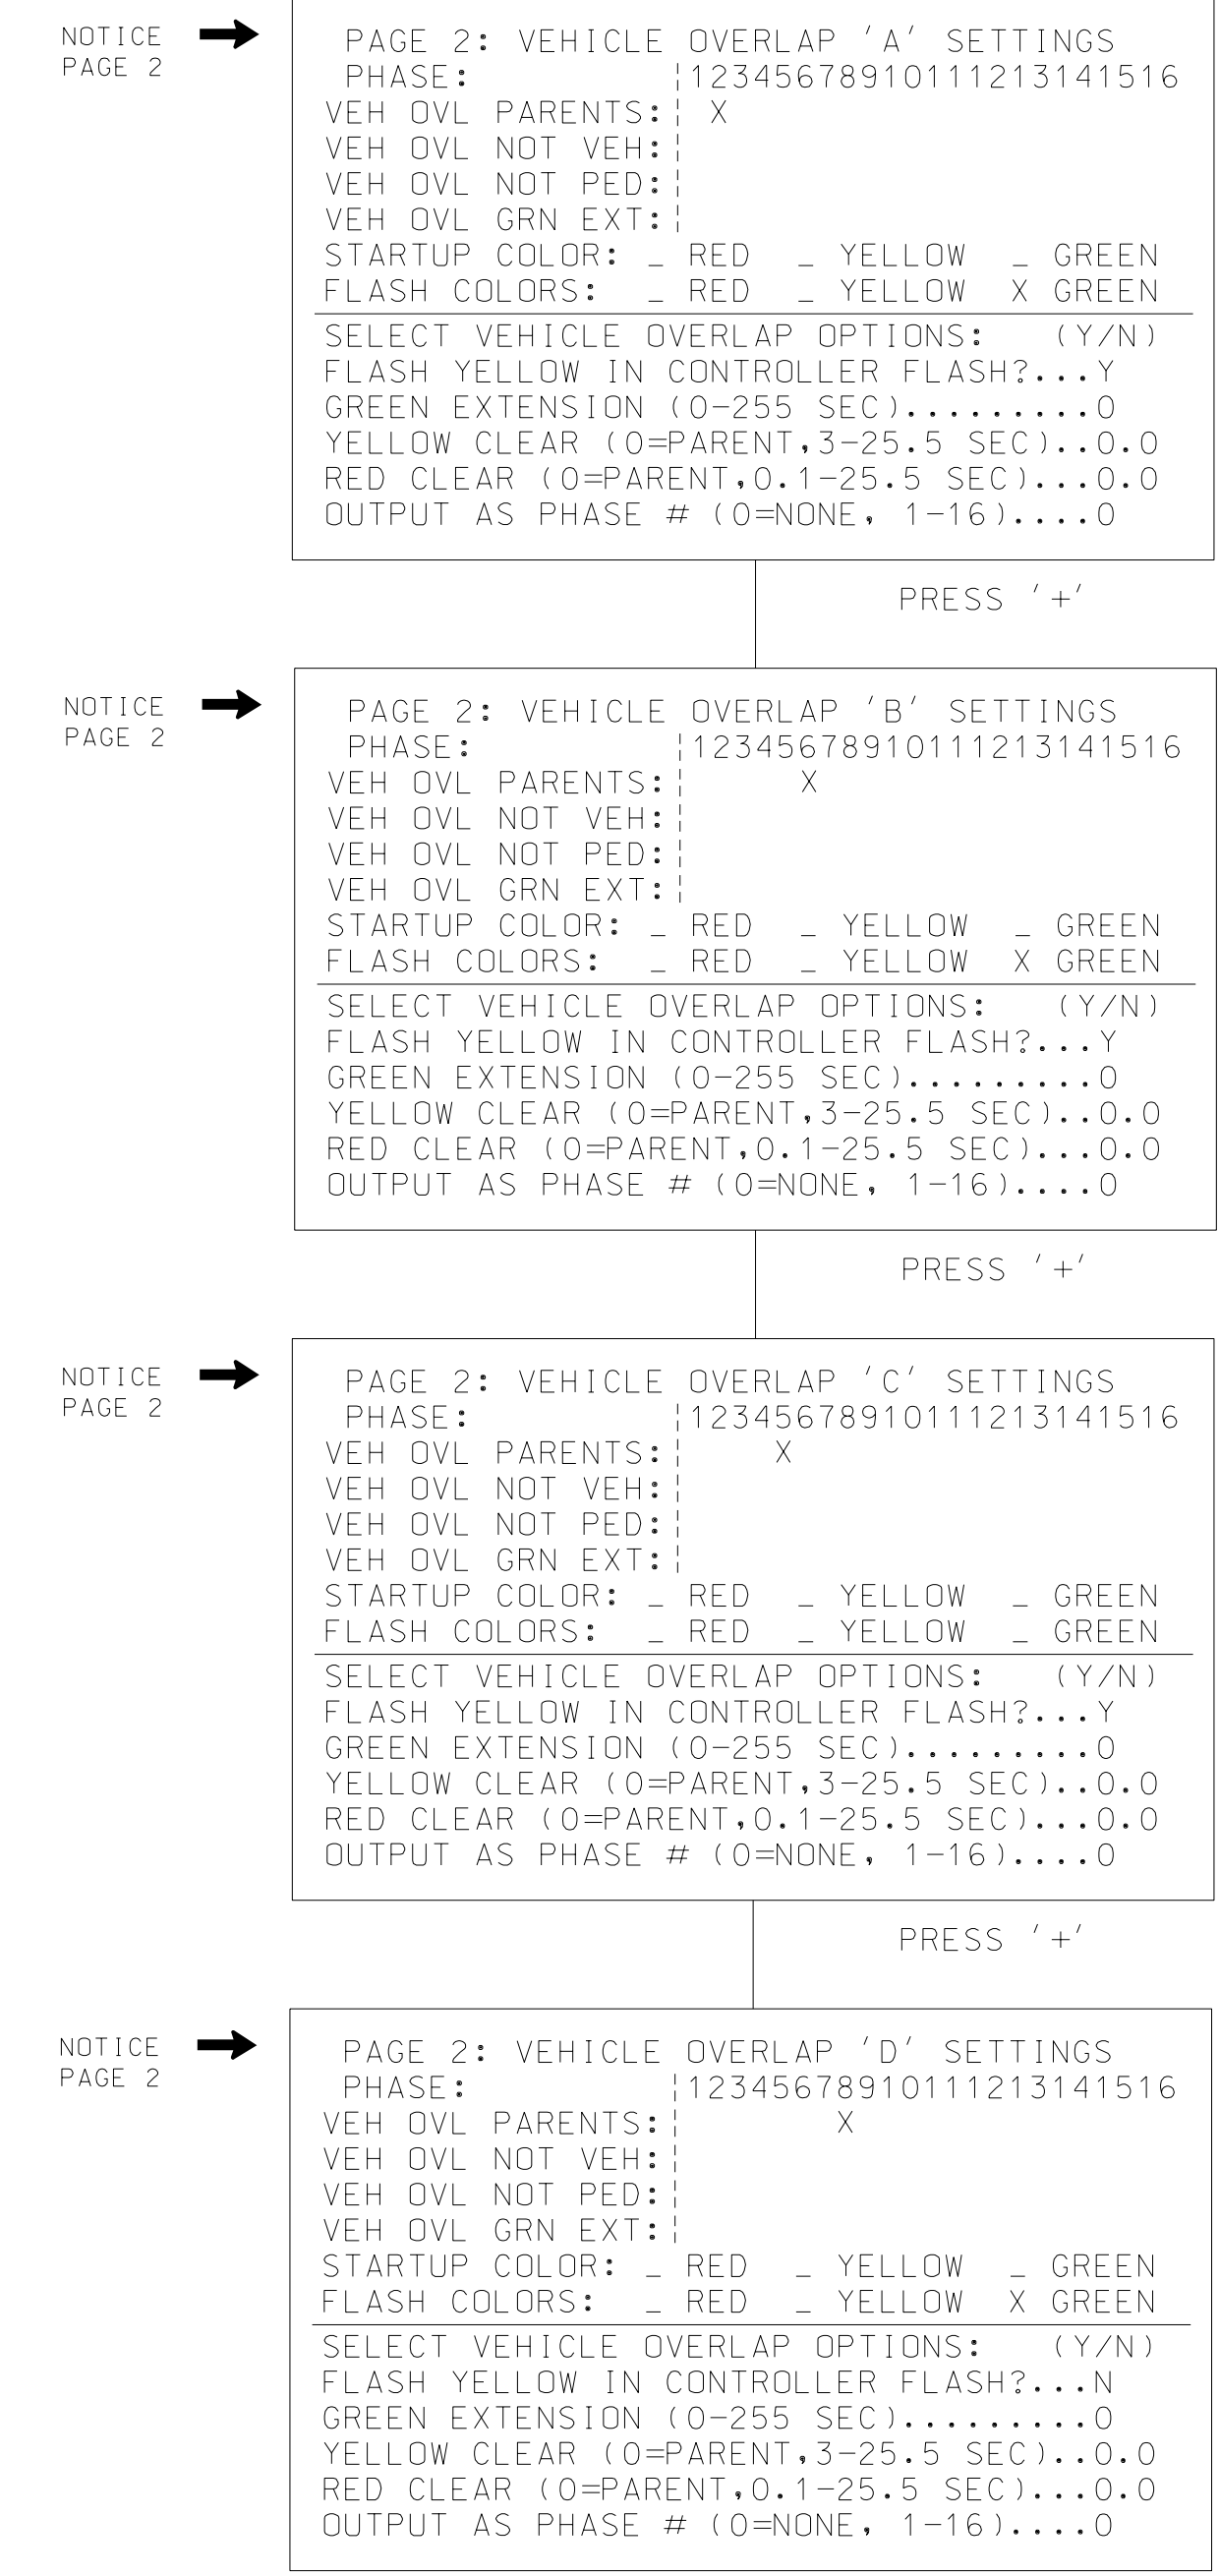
NOTICE PAGE 2

PAGE 2: VEHICLE OVERLAP 'A' SETTINGS
PHASE: ¦12345678910111213141516
VEH OVL PARENTS:¦ X
VEH OVL NOT VEH:¦
VEH OVL NOT PED:¦
VEH OVL GRN EXT:¦
STARTUP COLOR: _ RED _ YELLOW _ GREEN
FLASH COLORS: _ RED _ YELLOW X GREEN
SELECT VEHICLE OVERLAP OPTIONS: (Y/N)
FLASH YELLOW IN CONTROLLER FLASH?...Y
GREEN EXTENSION (0-255 SEC).........0
YELLOW CLEAR (0=PARENT,3-25.5 SEC)..0.0
RED CLEAR (0=PARENT,0.1-25.5 SEC)...0.0
OUTPUT AS PHASE # (0=NONE, 1-16)....0

PRESS '+'

NOTICE PAGE 2

PAGE 2: VEHICLE OVERLAP 'B' SETTINGS
PHASE: ¦12345678910111213141516
VEH OVL PARENTS:¦ X
VEH OVL NOT VEH:¦
VEH OVL NOT PED:¦
VEH OVL GRN EXT:¦
STARTUP COLOR: _ RED _ YELLOW _ GREEN
FLASH COLORS: _ RED _ YELLOW X GREEN
SELECT VEHICLE OVERLAP OPTIONS: (Y/N)
FLASH YELLOW IN CONTROLLER FLASH?...Y
GREEN EXTENSION (0-255 SEC).........0
YELLOW CLEAR (0=PARENT,3-25.5 SEC)..0.0
RED CLEAR (0=PARENT,0.1-25.5 SEC)...0.0
OUTPUT AS PHASE # (0=NONE, 1-16)....0

PRESS '+'

NOTICE PAGE 2

PAGE 2: VEHICLE OVERLAP 'C' SETTINGS
PHASE: ¦12345678910111213141516
VEH OVL PARENTS:¦ X
VEH OVL NOT VEH:¦
VEH OVL NOT PED:¦
VEH OVL GRN EXT:¦
STARTUP COLOR: _ RED _ YELLOW _ GREEN
FLASH COLORS: _ RED _ YELLOW _ GREEN
SELECT VEHICLE OVERLAP OPTIONS: (Y/N)
FLASH YELLOW IN CONTROLLER FLASH?...Y
GREEN EXTENSION (0-255 SEC).........0
YELLOW CLEAR (0=PARENT,3-25.5 SEC)..0.0
RED CLEAR (0=PARENT,0.1-25.5 SEC)...0.0
OUTPUT AS PHASE # (0=NONE, 1-16)....0

PRESS '+'

NOTICE PAGE 2

PAGE 2: VEHICLE OVERLAP 'D' SETTINGS
PHASE: ¦12345678910111213141516
VEH OVL PARENTS:¦ X
VEH OVL NOT VEH:¦
VEH OVL NOT PED:¦
VEH OVL GRN EXT:¦
STARTUP COLOR: _ RED _ YELLOW _ GREEN
FLASH COLORS: _ RED _ YELLOW X GREEN
SELECT VEHICLE OVERLAP OPTIONS: (Y/N)
FLASH YELLOW IN CONTROLLER FLASH?...N
GREEN EXTENSION (0-255 SEC).........0
YELLOW CLEAR (0=PARENT,3-25.5 SEC)..0.0
RED CLEAR (0=PARENT,0.1-25.5 SEC)...0.0
OUTPUT AS PHASE # (0=NONE, 1-16)....0